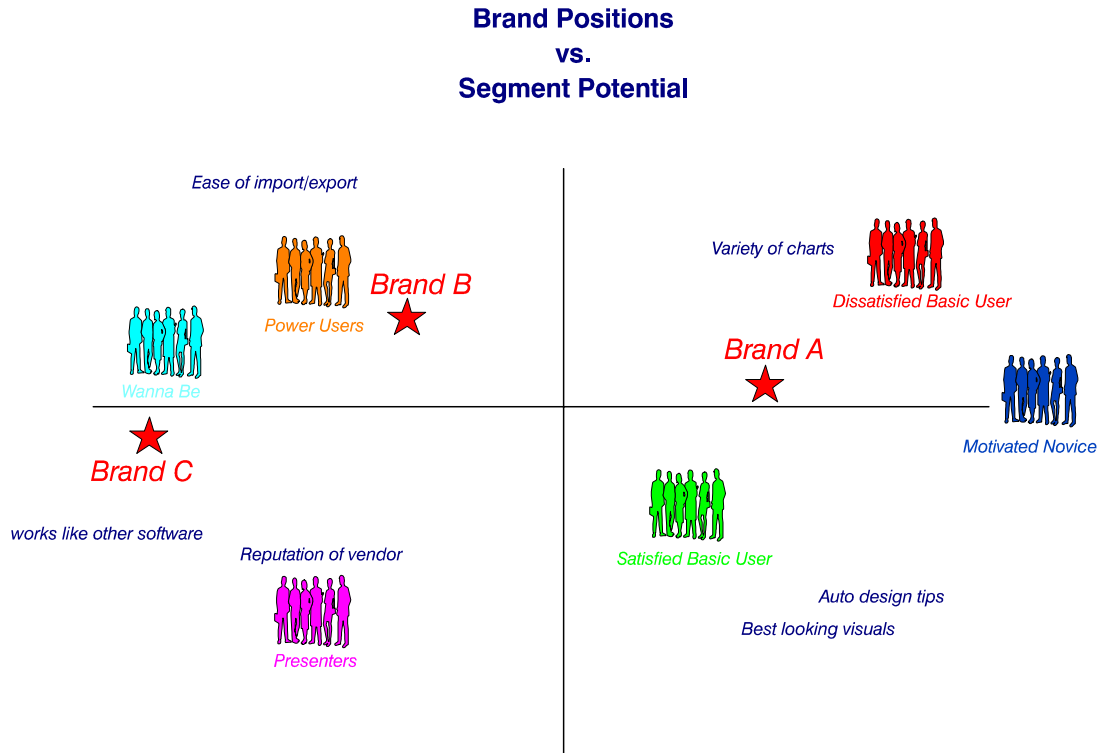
Brand Positions
vs.
Segment Potential

Ease of import/export

Variety of charts

Brand B

Dissatisfied Basic User

Power Users

Brand A

Wanna Be

Motivated Novice

Brand C

works like other software

Reputation of vendor

Satisfied Basic User

Auto design tips

Best looking visuals

Presenters